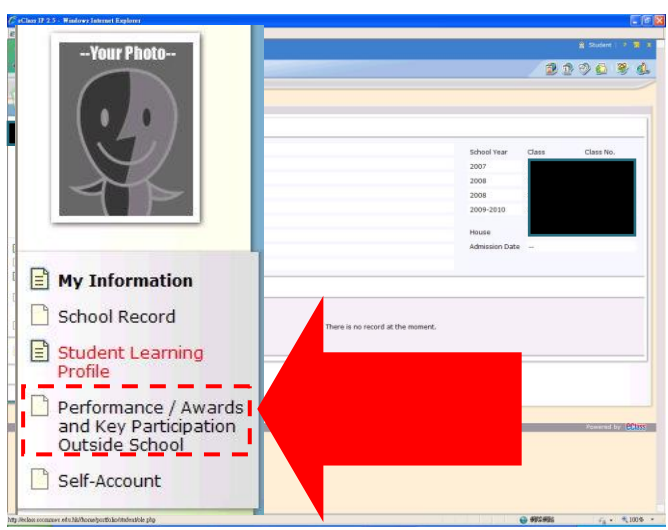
eClass IP 2.5 - Windows Internet Explorer

--Your Photo--

Student

| School Year | Class | Class No. |
|---|---|---|
| 2007 | | |
| 2008 | | |
| 2008 | | |
| 2009-2010 | | |

House

Admission Date --

My Information

School Record

Student Learning Profile

Performance / Awards and Key Participation Outside School

Self-Account

There is no record at the moment.

Powered by eClass

http://eclass.eccmoses.edu.hk/home/portfolio/student/role.php

100%